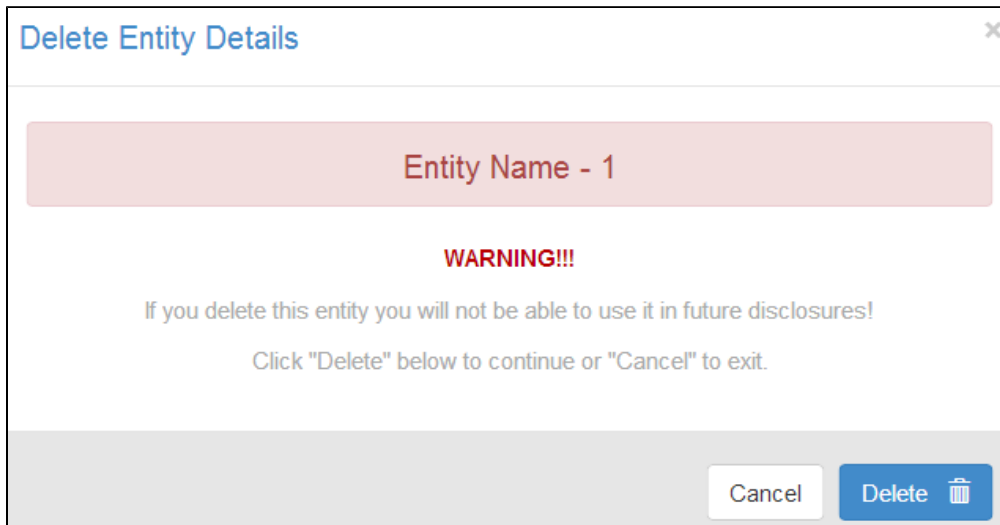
Delete Entity Details

×

Entity Name - 1

WARNING!!!

If you delete this entity you will not be able to use it in future disclosures!

Click "Delete" below to continue or "Cancel" to exit.

Cancel

Delete